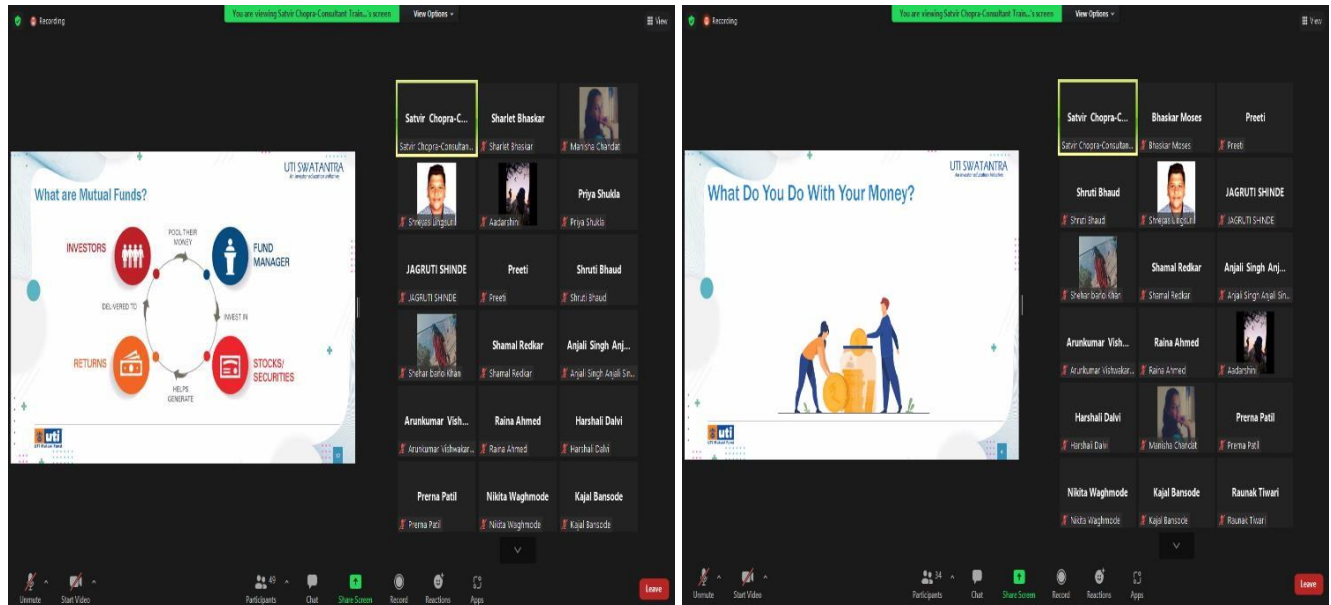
Recording

You are viewing Satvir Chopra-Consultant Train...'s screen

View Options

View

UTI SWATANTRA
An investor education initiative

What are Mutual Funds?

INVESTORS

POOL THEIR MONEY

FUND MANAGER

INVEST IN

STOCKS/ SECURITIES

HELPS GENERATE

RETURNS

DELIVERED TO

uti
UTI Mutual Fund

Satvir Chopra-C...
Satvir Chopra-Consultan...

Sharlet Bhaskar
Sharlet Bhaskar

Manisha Chandat

Shrejesh Lingsur

Aadarshini

Priya Shukla
Priya Shukla

JAGRUTI SHINDE
JAGRUTI SHINDE

Preeti
Preeti

Shruti Bhaud
Shruti Bhaud

Shehar bano Khan

Shamal Redkar
Shamal Redkar

Anjali Singh Anj...
Anjali Singh Anjali Sin...

Arunkumar Vish...
Arunkumar Vishwakar...

Raina Ahmed
Raina Ahmed

Harshali Dalvi
Harshali Dalvi

Prerna Patil
Prerna Patil

Nikita Waghmode
Nikita Waghmode

Kajal Bansode
Kajal Bansode

Unmute Start Video Participants 49 Chat Share Screen Record Reactions Apps Leave

Recording

You are viewing Satvir Chopra-Consultant Train...'s screen

View Options

View

UTI SWATANTRA
An investor education initiative

What Do You Do With Your Money?

uti
UTI Mutual Fund

Satvir Chopra-C...
Satvir Chopra-Consultan...

Bhaskar Moses
Bhaskar Moses

Preeti
Preeti

Shruti Bhaud
Shruti Bhaud

Shrejesh Lingsur

JAGRUTI SHINDE
JAGRUTI SHINDE

Shehar bano Khan

Shamal Redkar
Shamal Redkar

Anjali Singh Anj...
Anjali Singh Anjali Sin...

Arunkumar Vish...
Arunkumar Vishwakar...

Raina Ahmed
Raina Ahmed

Aadarshini

Harshali Dalvi
Harshali Dalvi

Manisha Chandat

Prerna Patil
Prerna Patil

Nikita Waghmode
Nikita Waghmode

Kajal Bansode
Kajal Bansode

Raunak Tiwari
Raunak Tiwari

Unmute Start Video Participants 34 Chat Share Screen Record Reactions Apps Leave